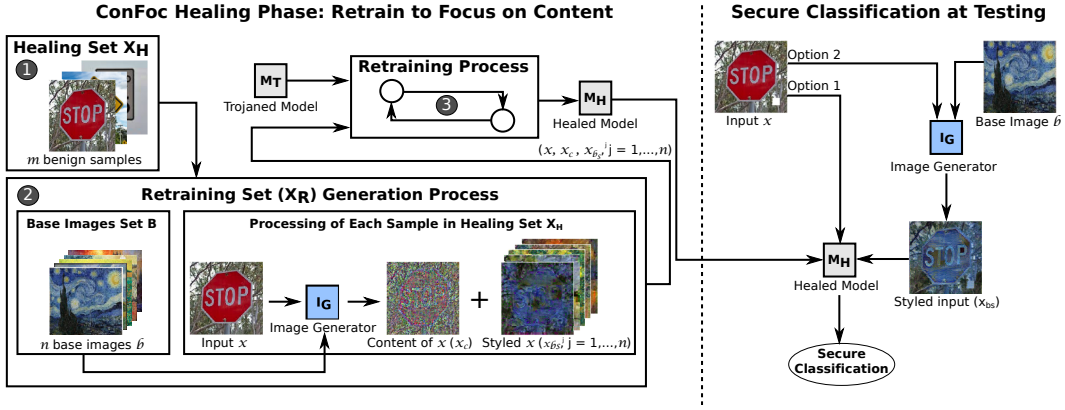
ConFoc Healing Phase: Retrain to Focus on Content

Secure Classification at Testing

Healing Set $X_H$

1

STOP

$m$ benign samples

$M_T$

Trojaned Model

Retraining Process

3

$M_H$

Healed Model

$(x, x_c, x_{b_j s}|j = 1,...,n)$

2

Retraining Set ($X_R$) Generation Process

Base Images Set B

$n$ base images $b$

Processing of Each Sample in Healing Set $X_H$

STOP

Input $x$

$I_G$

Image Generator

Content of $x$ ($x_c$)

+

Styled $x$ ($x_{b_j s}|j = 1,...,n$)

STOP

Input $x$

Option 2

Option 1

Base Image $b$

$I_G$

Image Generator

$M_H$

Healed Model

STOP

Styled input ($x_{bs}$)

Secure Classification